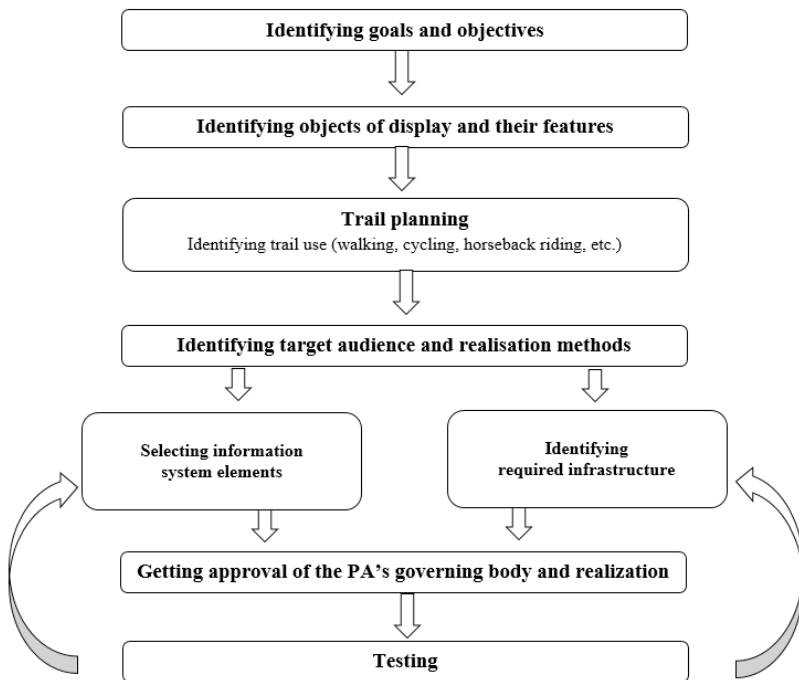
Identifying goals and objectives

Identifying objects of display and their features

Trail planning
Identifying trail use (walking, cycling, horseback riding, etc.)

Identifying target audience and realisation methods

Selecting information system elements

Identifying required infrastructure

Getting approval of the PA's governing body and realization

Testing